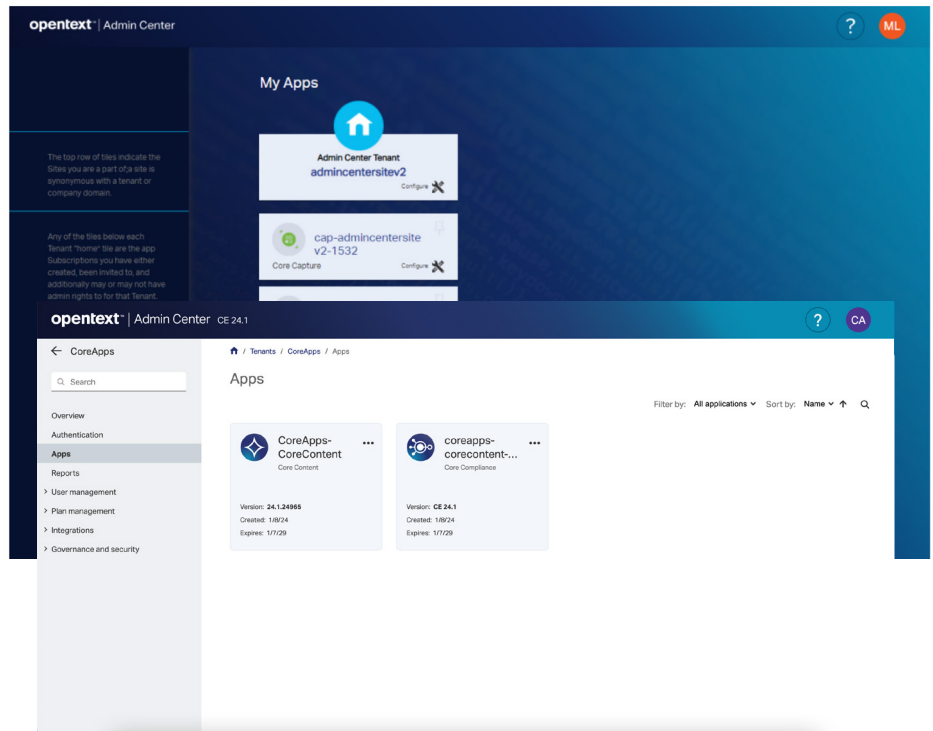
opentext™ | Admin Center

?
ML

My Apps

Admin Center Tenant
admincentersitev2
Configure

The top row of tiles indicate the Sites you are a part of;a site is synonymous with a tenant or company domain.

cap-admincentersite v2-1532
Core Capture
Configure

Any of the tiles below each Tenant "home" tile are the app Subscriptions you have either created, been invited to, and additionally may or may not have admin rights to for that Tenant.

opentext™ | Admin Center CE 24.1

?
CA

← CoreApps

Search

Overview
Authentication
Apps
Reports
User management
Plan management
Integrations
Governance and security

/ Tenants / CoreApps / Apps

Apps

Filter by: All applications Sort by: Name

CoreApps-CoreContent
Core Content
Version: 24.1.24965
Created: 1/8/24
Expires: 1/7/29

coreapps-corecontent-...
Core Compliance
Version: CE 24.1
Created: 1/8/24
Expires: 1/7/29